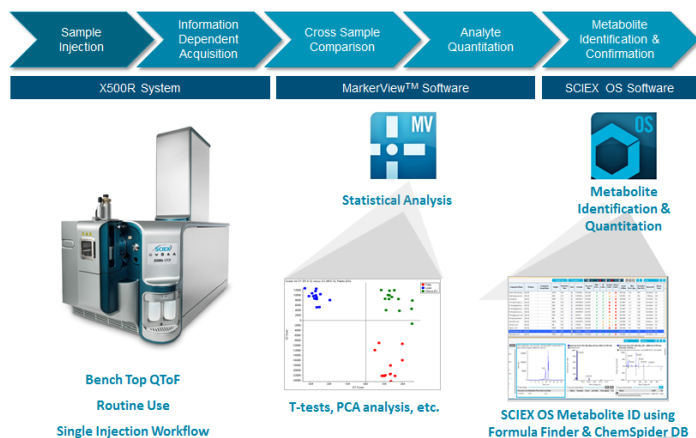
Sample Injection

Information Dependent Acquisition

Cross Sample Comparison

Analyte Quantitation

Metabolite Identification & Confirmation

X500R System

MarkerView$^{TM}$ Software

SCIEX OS Software

MV

OS

Statistical Analysis

Metabolite Identification & Quantitation

SCIEX

Bench Top QToF

Routine Use

Single Injection Workflow

T-tests, PCA analysis, etc.

SCIEX OS Metabolite ID using Formula Finder & ChemSpider DB